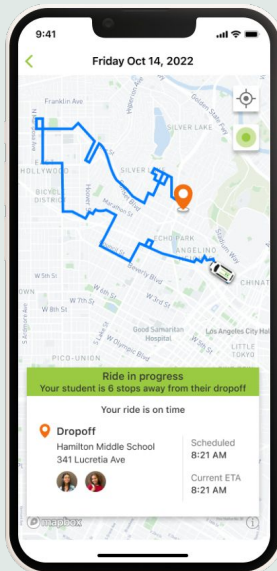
9:41

Friday Oct 14, 2022

Franklin Ave
HOLLYWOOD
SILVER LAKE
ECHO PARK
ANGELINO HEIGHTS
Beverly Blvd
W 6th St
W 3rd St
Good Samaritan Hospital
Los Angeles City Hall
PICO-UNION
W Olympic Blvd
LITTLE TOKYO
CHINAT

Ride in progress
Your student is 6 stops away from their dropoff

Your ride is on time

Dropoff
Hamilton Middle School
341 Lucretia Ave

Scheduled
8:21 AM

Current ETA
8:21 AM

mapbox